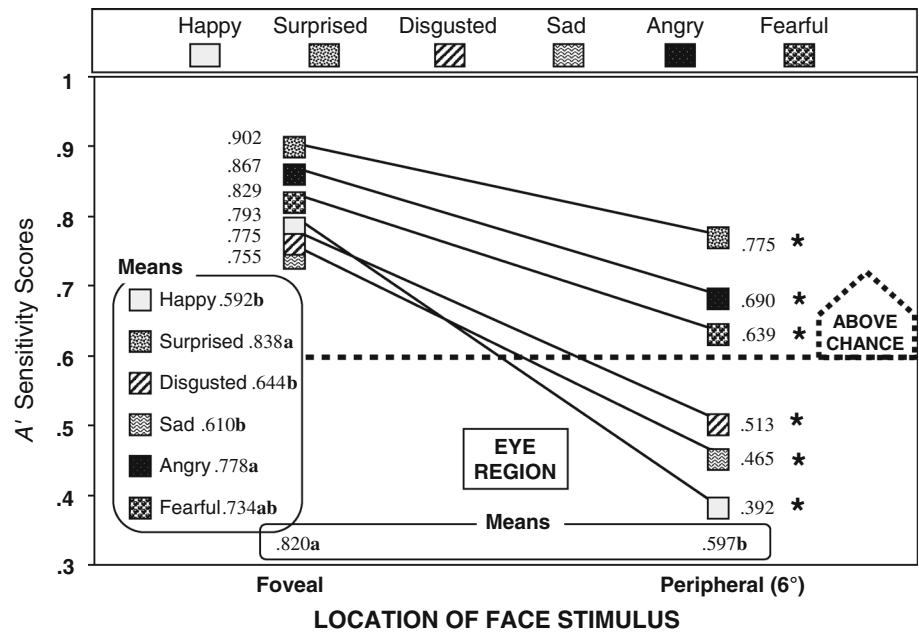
Happy Surprised Disgusted Sad Angry Fearful

1
.9
.8
.7
.6
.5
.4
.3

A' Sensitivity Scores

.902
.867
.829
.793
.775
.755

Means
Happy .592**b**
Surprised .838**a**
Disgusted .644**b**
Sad .610**b**
Angry .778**a**
Fearful .734**ab**

.775 *
.690 *
.639 *
ABOVE CHANCE
.513 *
.465 *
.392 *

EYE REGION

Means
.820**a**
.597**b**

Foveal
Peripheral (6°)

LOCATION OF FACE STIMULUS